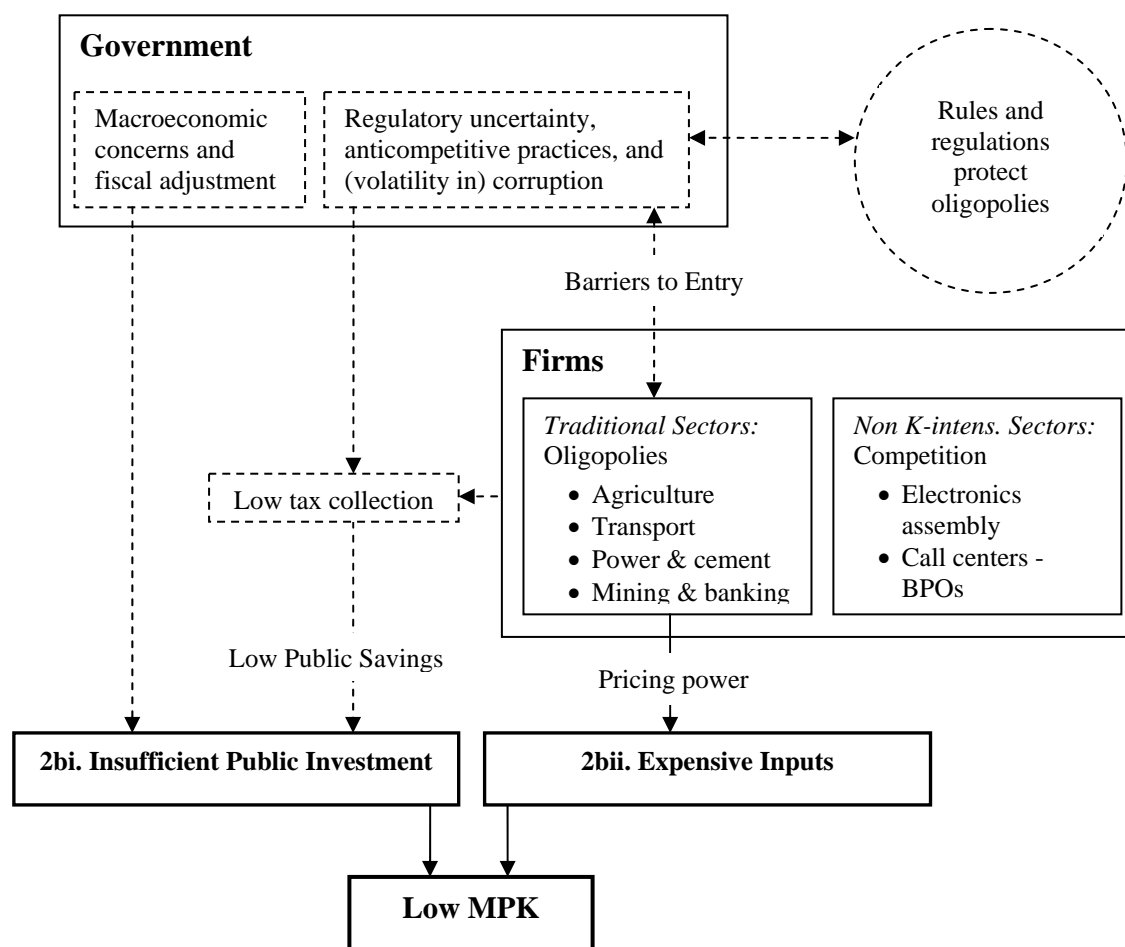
Government

Macroeconomic concerns and fiscal adjustment

Regulatory uncertainty, anticompetitive practices, and (volatility in) corruption

Rules and regulations protect oligopolies

Barriers to Entry

Firms

Traditional Sectors: Oligopolies
- Agriculture
- Transport
- Power & cement
- Mining & banking

Non K-intens. Sectors: Competition
- Electronics assembly
- Call centers - BPOs

Low tax collection

Low Public Savings

Pricing power

2bi. Insufficient Public Investment

2bii. Expensive Inputs

Low MPK